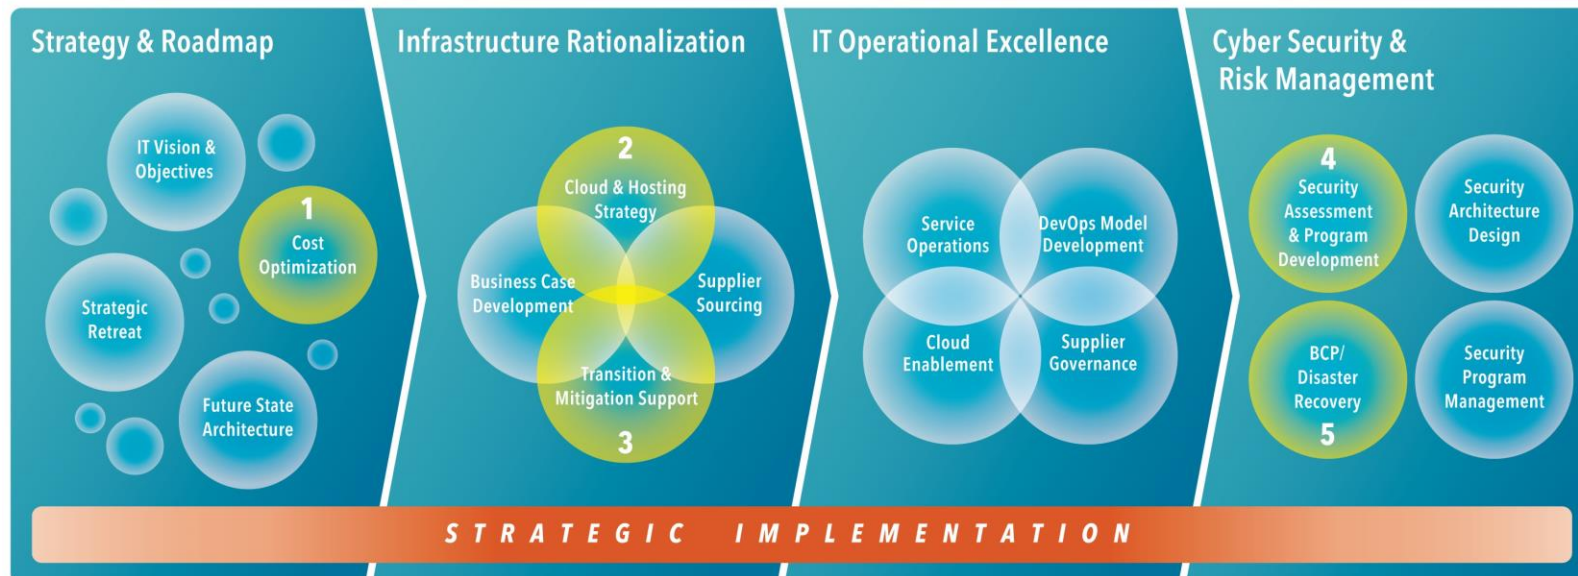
Strategy & Roadmap

IT Vision & Objectives

1
Cost Optimization

Strategic Retreat

Future State Architecture

Infrastructure Rationalization

2
Cloud & Hosting Strategy

Business Case Development

Supplier Sourcing

Transition & Mitigation Support
3

IT Operational Excellence

Service Operations

DevOps Model Development

Cloud Enablement

Supplier Governance

Cyber Security & Risk Management

4
Security Assessment & Program Development

Security Architecture Design

BCP/ Disaster Recovery
5

Security Program Management

STRATEGIC IMPLEMENTATION